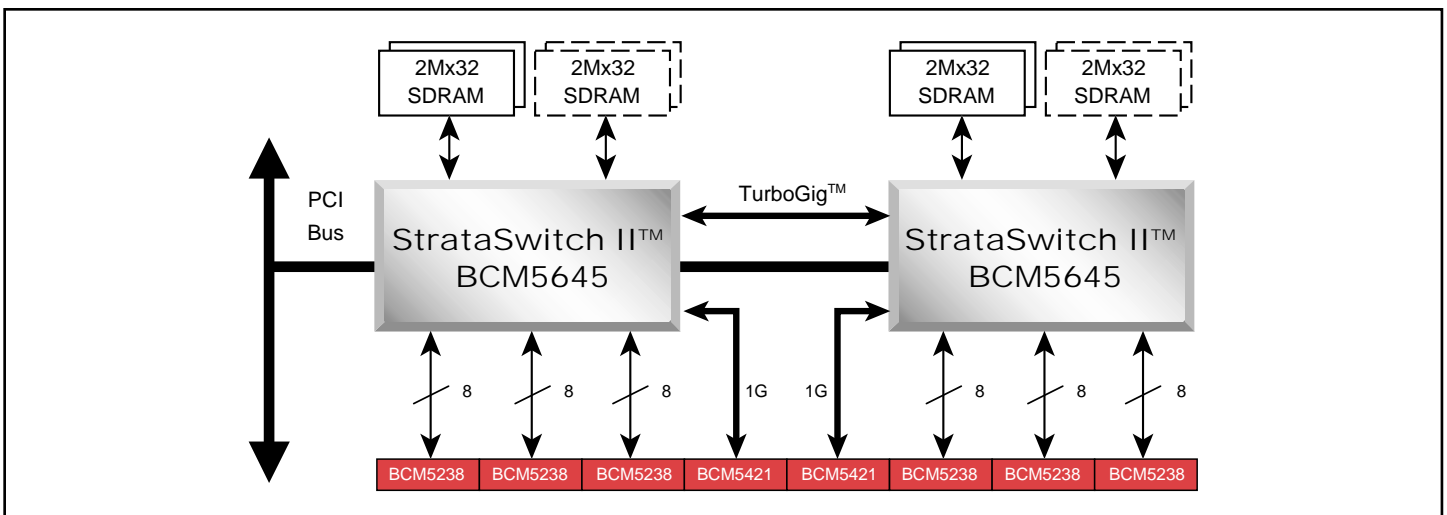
2Mx32 SDRAM

2Mx32 SDRAM

2Mx32 SDRAM

2Mx32 SDRAM

PCI Bus

TurboGig$^{TM}$

StrataSwitch II™ BCM5645

StrataSwitch II™ BCM5645

8

8

8

1G

1G

8

8

8

| BCM5238 | BCM5238 | BCM5238 | BCM5421 | BCM5421 | BCM5238 | BCM5238 | BCM5238 |
|---|---|---|---|---|---|---|---|